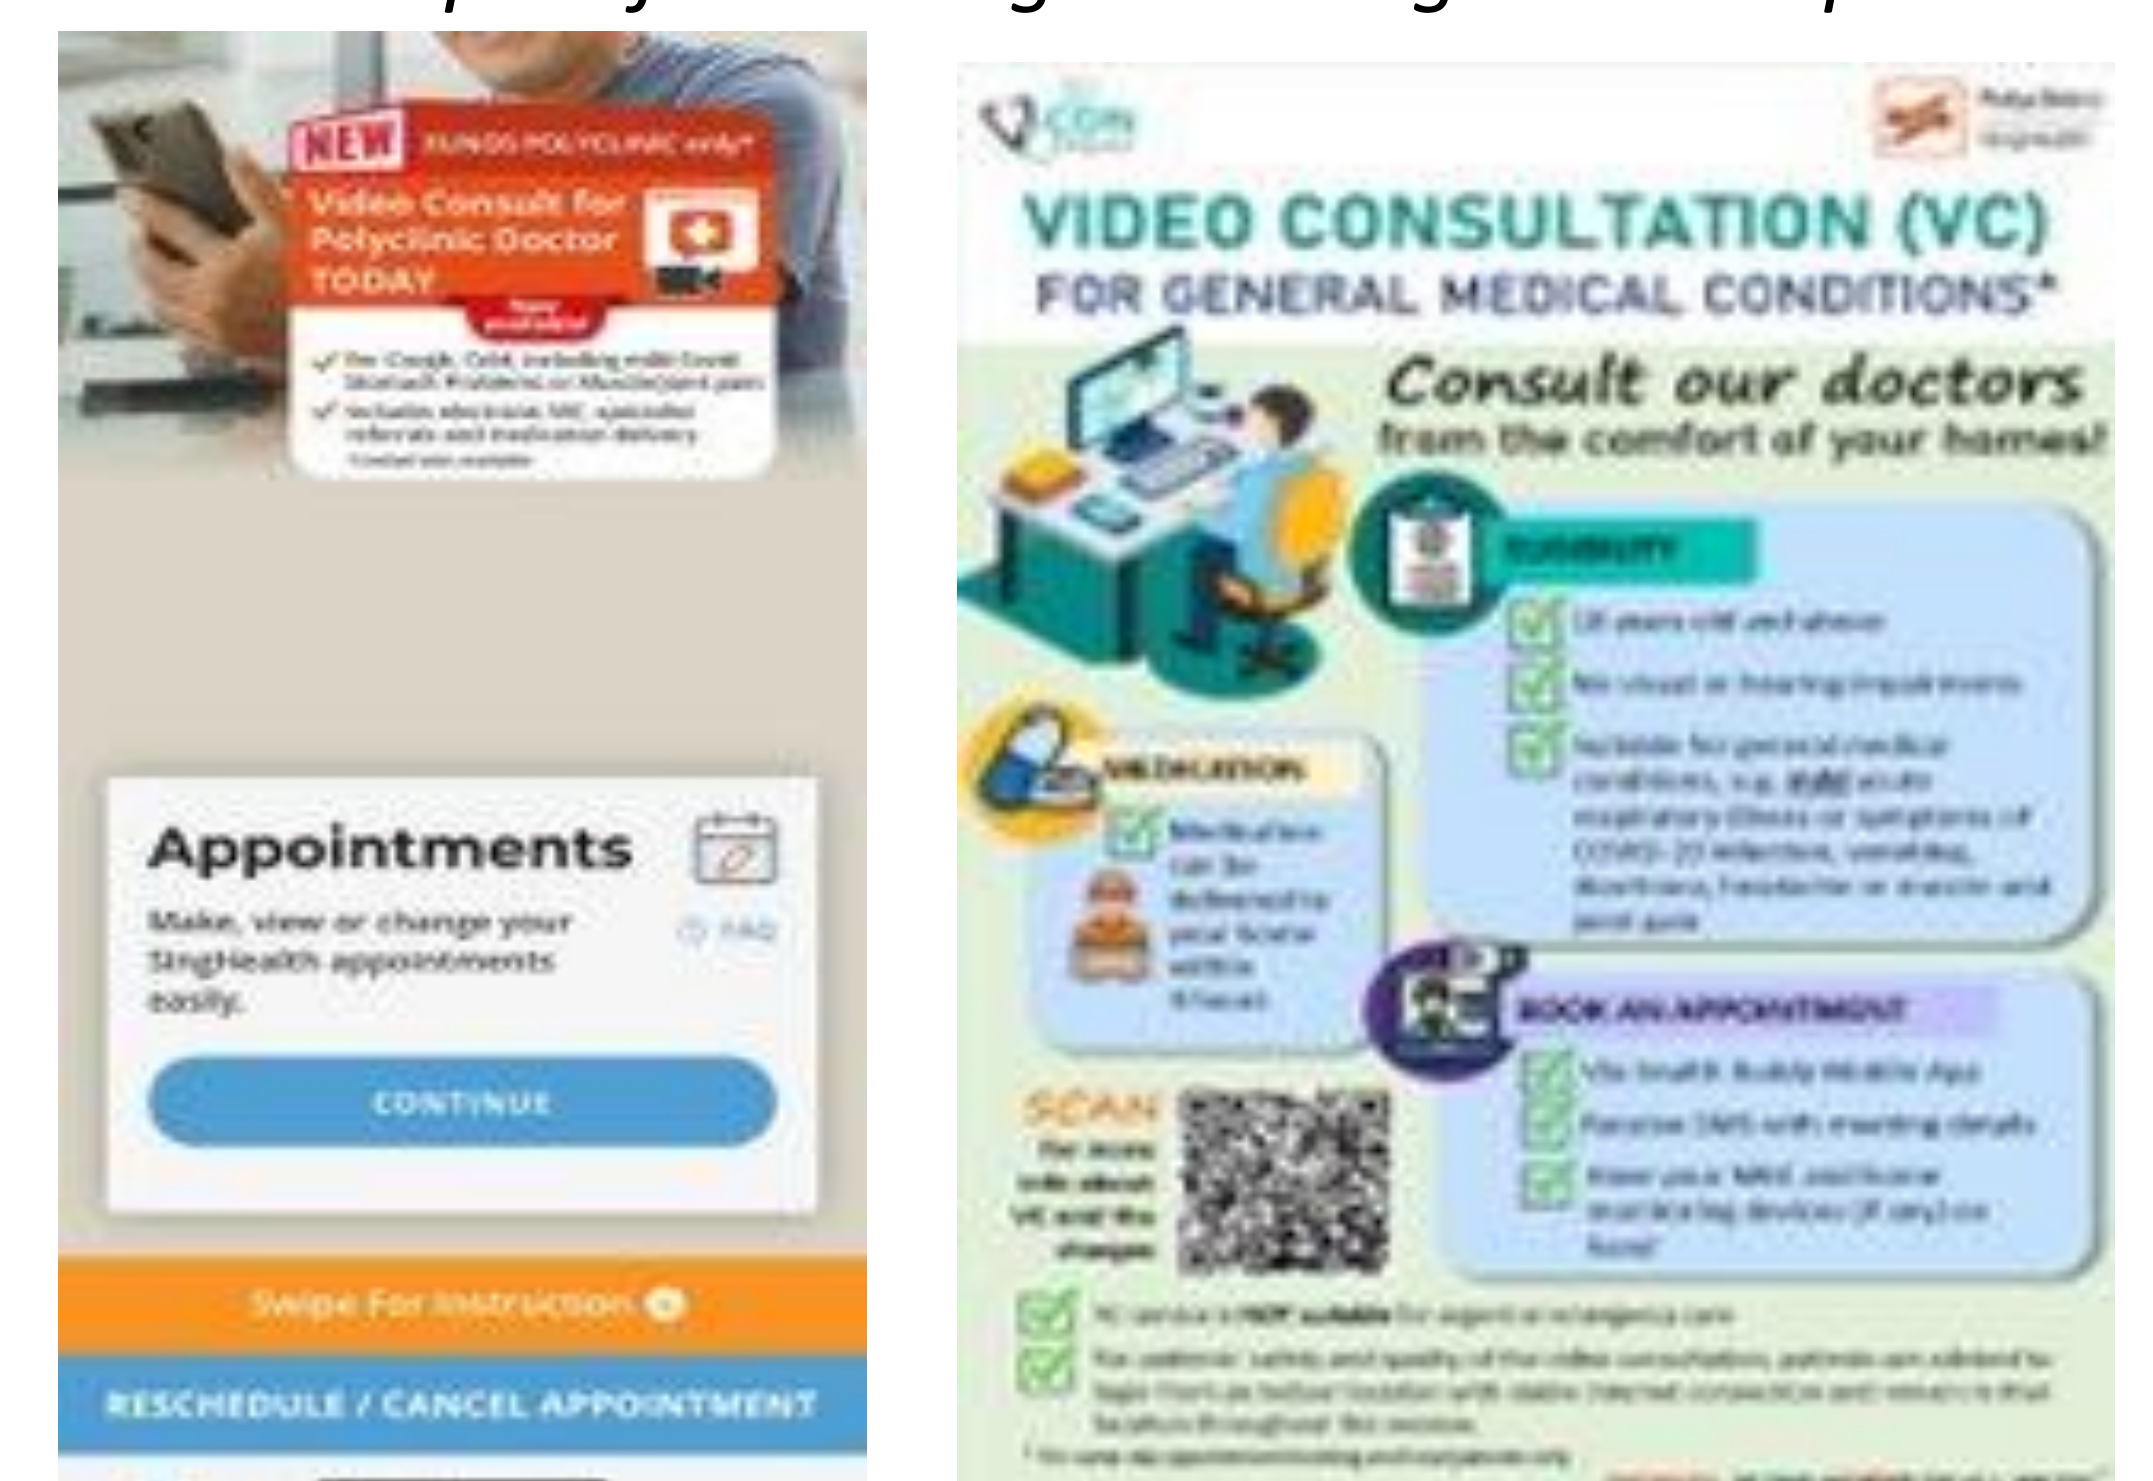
NEW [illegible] POLYCLINIC only*

Video Consult for Polyclinic Doctor TODAY

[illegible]

✓ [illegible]

✓ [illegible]

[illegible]

Appointments

Make, view or change your SingHealth appointments easily.

FAQ

CONTINUE

Swipe For Instruction

RESCHEDULE / CANCEL APPOINTMENT

VIDEO CONSULTATION (VC)
FOR GENERAL MEDICAL CONDITIONS*

Consult our doctors
from the comfort of your homes!

ELIGIBILITY

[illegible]

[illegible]

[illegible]

MEDICATION

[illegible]

BOOK AN APPOINTMENT

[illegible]

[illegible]

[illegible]

SCAN

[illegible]

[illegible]

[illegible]

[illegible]